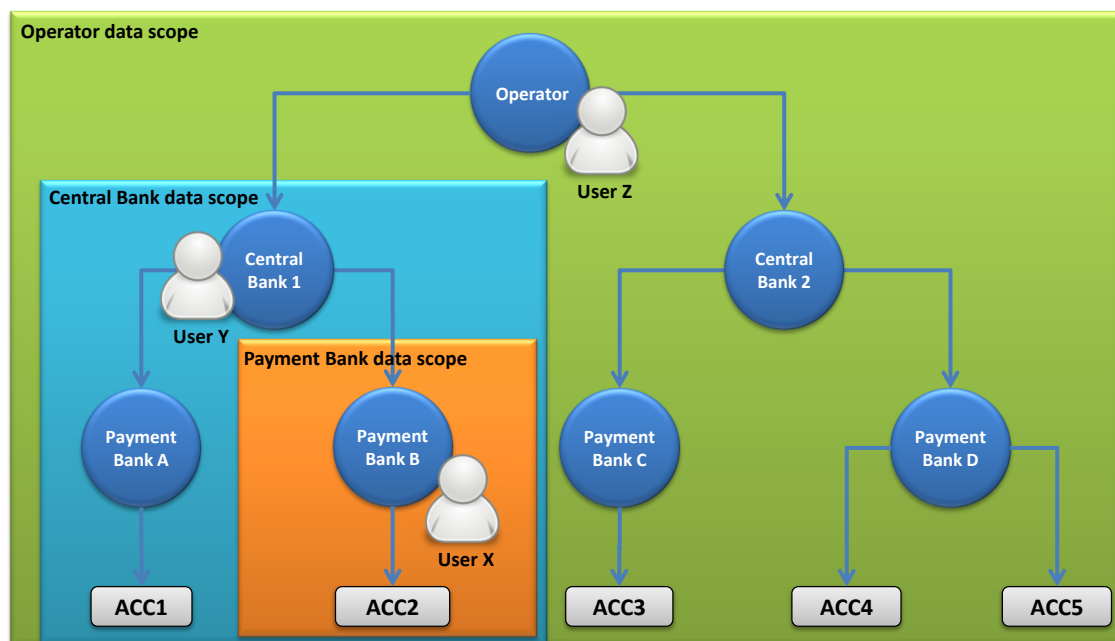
Operator data scope

Operator

User Z

Central Bank data scope

Central Bank 1

User Y

Central Bank 2

Payment Bank data scope

Payment Bank A

Payment Bank B

User X

Payment Bank C

Payment Bank D

ACC1

ACC2

ACC3

ACC4

ACC5